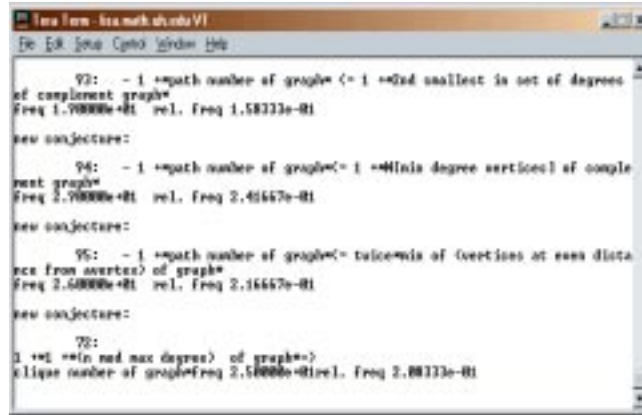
Tera Term - fiza.math.uh.edu VT

File Edit Setup Control Window Help

93: - 1 +*path number of graph* <= 1 +*2nd smallest in set of degrees of complement graph*
Freq 1.90000e+01 rel. Freq 1.58333e-01

new conjecture:

94: - 1 +*path number of graph*<= 1 +*#(min degree vertices) of complement graph*
Freq 2.90000e+01 rel. Freq 2.41667e-01

new conjecture:

95: - 1 +*path number of graph*<= twice*min of (vertices at even distance from avertex) of graph*
Freq 2.60000e+01 rel. Freq 2.16667e-01

new conjecture:

72:
1 +*1 +*(n mod max degree) of graph*->)
clique number of graph*Freq 2.50000e+01*rel. Freq 2.08333e-01